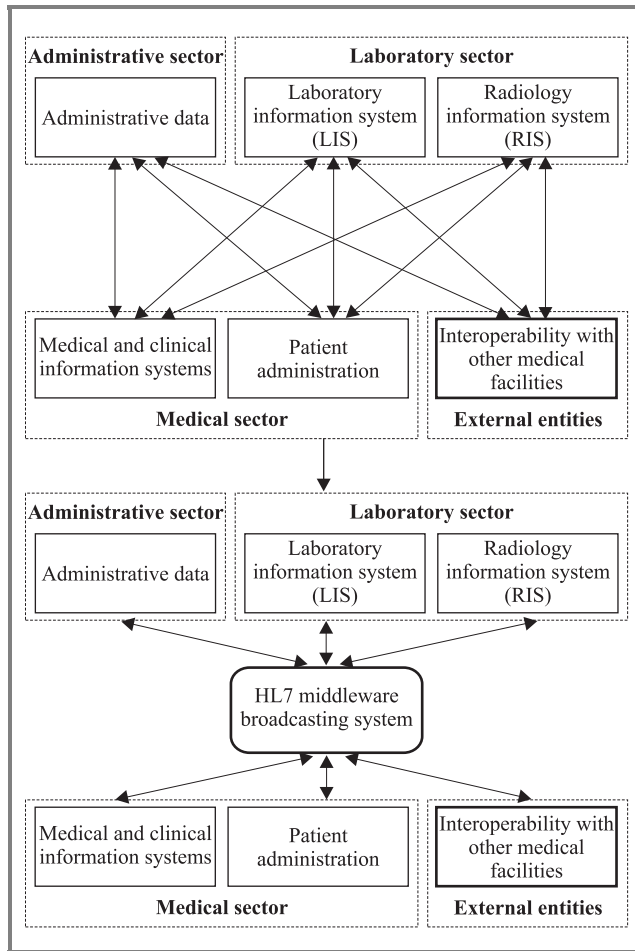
Administrative sector

Administrative data

Laboratory sector

Laboratory information system (LIS)

Radiology information system (RIS)

Medical and clinical information systems

Patient administration

Medical sector

Interoperability with other medical facilities

External entities

Administrative sector

Administrative data

Laboratory sector

Laboratory information system (LIS)

Radiology information system (RIS)

HL7 middleware broadcasting system

Medical and clinical information systems

Patient administration

Medical sector

Interoperability with other medical facilities

External entities